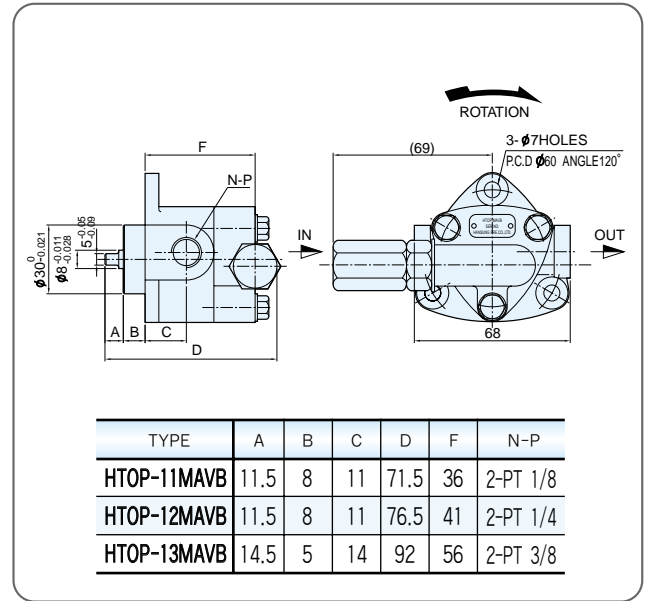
ROTATION

3-$\phi$7HOLES

P.C.D $\phi$60 ANGLE120°

F

N-P

(69)

IN

OUT

$\phi 30^{0}_{-0.021}$

$\phi 8^{-0.011}_{-0.028}$

$5^{-0.05}_{-0.09}$

A B C

D

68

| TYPE | A | B | C | D | F | N-P |
|---|---|---|---|---|---|---|
| HTOP-11MAVB | 11.5 | 8 | 11 | 71.5 | 36 | 2-PT 1/8 |
| HTOP-12MAVB | 11.5 | 8 | 11 | 76.5 | 41 | 2-PT 1/4 |
| HTOP-13MAVB | 14.5 | 5 | 14 | 92 | 56 | 2-PT 3/8 |